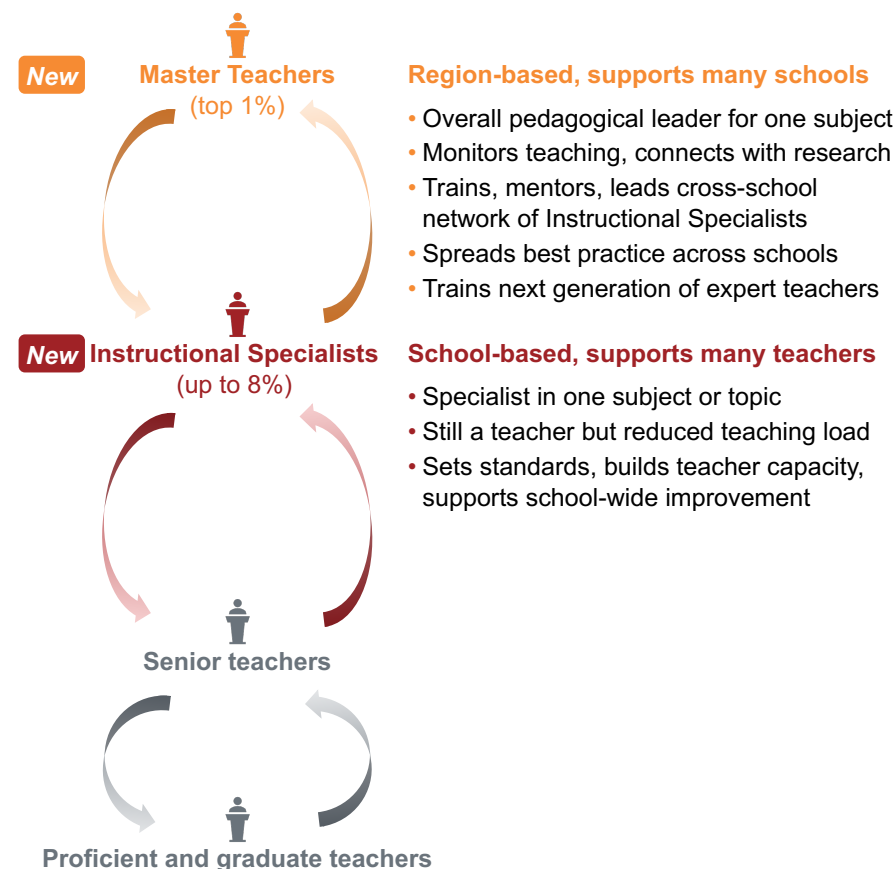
New Master Teachers
(top 1%)

Region-based, supports many schools

• Overall pedagogical leader for one subject
• Monitors teaching, connects with research
• Trains, mentors, leads cross-school network of Instructional Specialists
• Spreads best practice across schools
• Trains next generation of expert teachers

New Instructional Specialists
(up to 8%)

School-based, supports many teachers

• Specialist in one subject or topic
• Still a teacher but reduced teaching load
• Sets standards, builds teacher capacity, supports school-wide improvement

Senior teachers

Proficient and graduate teachers